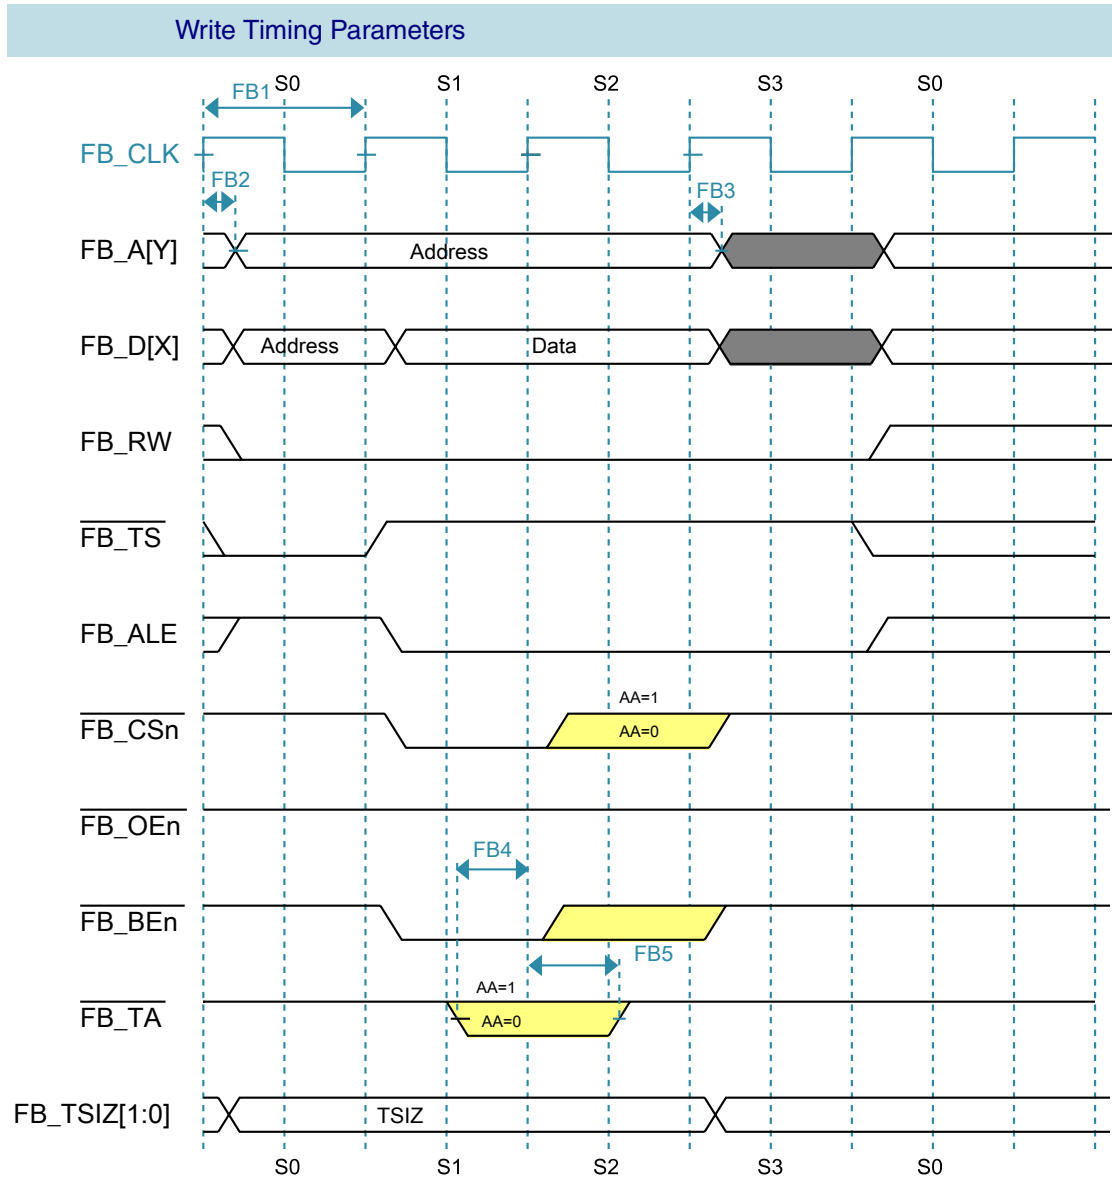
Write Timing Parameters

FB1 S0 S1 S2 S3 S0

FB_CLK

FB2

FB3

FB_A[Y]

Address

FB_D[X]

Address

Data

FB_RW

$\overline{FB\_TS}$

FB_ALE

AA=1

$\overline{FB\_CSn}$

AA=0

$\overline{FB\_OEn}$

FB4

$\overline{FB\_BEn}$

FB5

AA=1

$\overline{FB\_TA}$

AA=0

FB_TSIZ[1:0]

TSIZ

S0 S1 S2 S3 S0